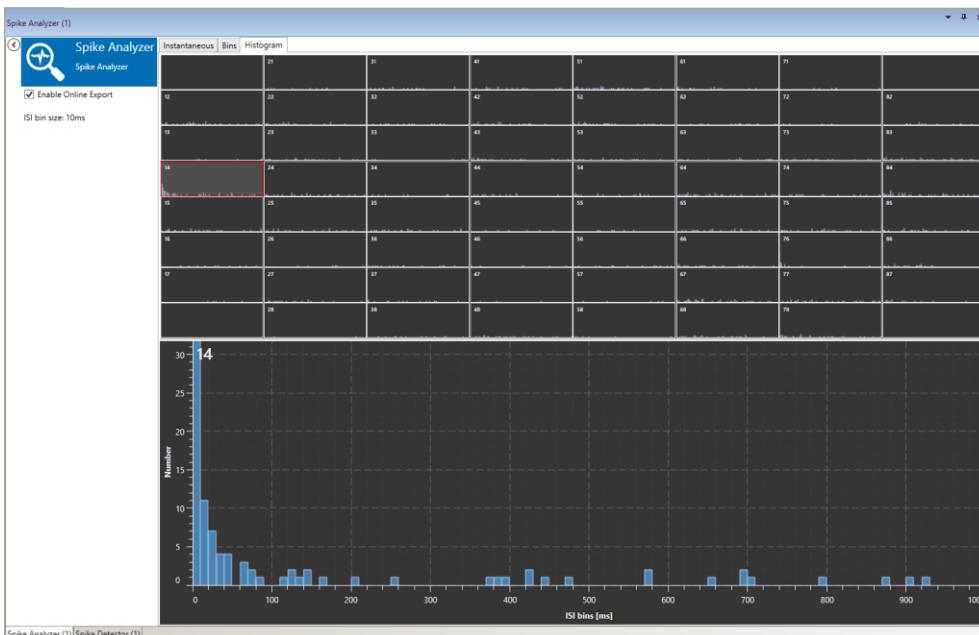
Spike Analyzer (1)

Spike Analyzer
Spike Analyzer

Enable Online Export

ISI bin size: 10ms

Instantaneous | Bins | Histogram

21
31
41
51
61
71

12
22
32
42
52
62
72
82

13
23
33
43
53
63
73
83

14
24
34
44
54
64
74
84

15
25
35
45
55
65
75
85

16
26
36
46
56
66
76
86

17
27
37
47
57
67
77
87

28
38
48
58
68
78

14

Number

30
25
20
15
10
5
0

0
100
200
300
400
500
600
700
800
900
100

ISI bins [ms]

Spike Analyzer (1) | Spike Detector (1)